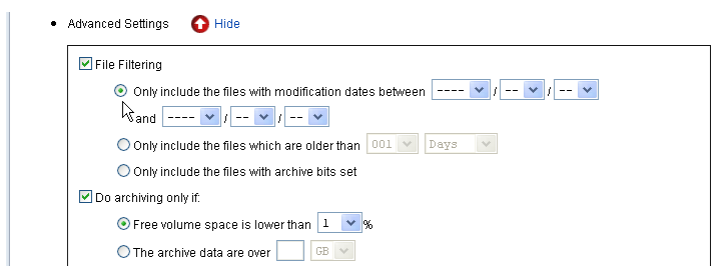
• Advanced Settings Hide

File Filtering

Only include the files with modification dates between ---- / -- / --

and ---- / -- / --

Only include the files which are older than 001 Days

Only include the files with archive bits set

Do archiving only if:

Free volume space is lower than 1 %

The archive data are over GB